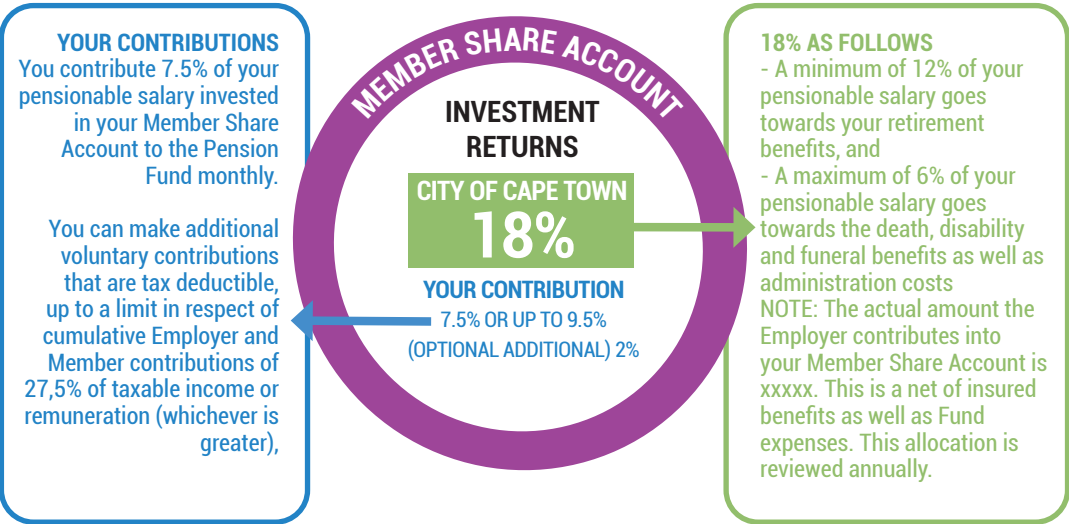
YOUR CONTRIBUTIONS
You contribute 7.5% of your pensionable salary invested in your Member Share Account to the Pension Fund monthly.

You can make additional voluntary contributions that are tax deductible, up to a limit in respect of cumulative Employer and Member contributions of 27,5% of taxable income or remuneration (whichever is greater),

MEMBER SHARE ACCOUNT

INVESTMENT RETURNS

CITY OF CAPE TOWN
18%

YOUR CONTRIBUTION
7.5% OR UP TO 9.5%
(OPTIONAL ADDITIONAL) 2%

18% AS FOLLOWS
- A minimum of 12% of your pensionable salary goes towards your retirement benefits, and
- A maximum of 6% of your pensionable salary goes towards the death, disability and funeral benefits as well as administration costs
NOTE: The actual amount the Employer contributes into your Member Share Account is xxxxx. This is a net of insured benefits as well as Fund expenses. This allocation is reviewed annually.